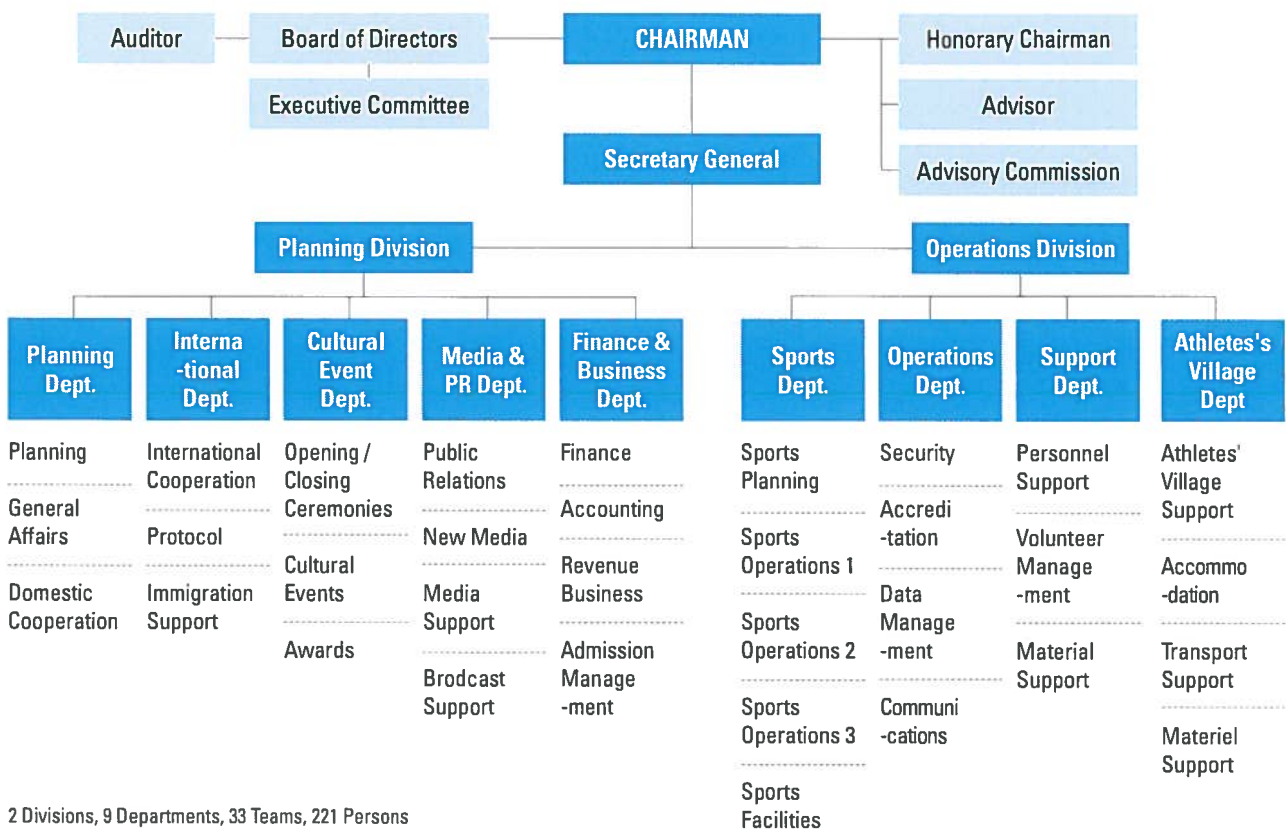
Auditor

Board of Directors

Executive Committee

CHAIRMAN

Honorary Chairman

Advisor

Advisory Commission

Secretary General

Planning Division

Operations Division

Planning Dept.

Planning

General Affairs

Domestic Cooperation

International Dept.

International Cooperation

Protocol

Immigration Support

Cultural Event Dept.

Opening / Closing Ceremonies

Cultural Events

Awards

Media & PR Dept.

Public Relations

New Media

Media Support

Brodcast Support

Finance & Business Dept.

Finance

Accounting

Revenue Business

Admission Management

Sports Dept.

Sports Planning

Sports Operations 1

Sports Operations 2

Sports Operations 3

Sports Facilities

Operations Dept.

Security

Accreditation

Data Management

Communications

Support Dept.

Personnel Support

Volunteer Management

Material Support

Athletes's Village Dept

Athletes' Village Support

Accommodation

Transport Support

Materiel Support

2 Divisions, 9 Departments, 33 Teams, 221 Persons